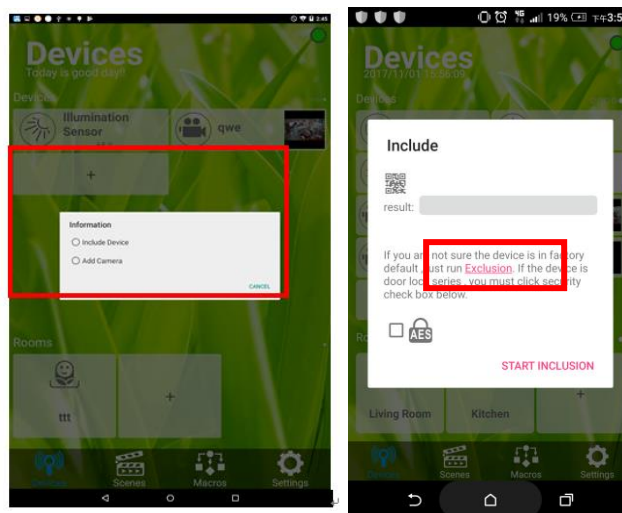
2:45

Devices
Today is good day!!

Devices

Illumination Sensor

qwe

+

Information

Include Device

Add Camera

CANCEL

Rooms

ttt

+

Devices

Scenes

Macros

Settings

19% 下午3:5

Devices
2017/11/01 15:56:09

Devices

Include

result:

If you are not sure the device is in factory default , just run Exclusion. If the device is door lock series , you must click security check box below.

AES

START INCLUSION

Living Room

Kitchen

+

Devices

Scenes

Macros

Settings